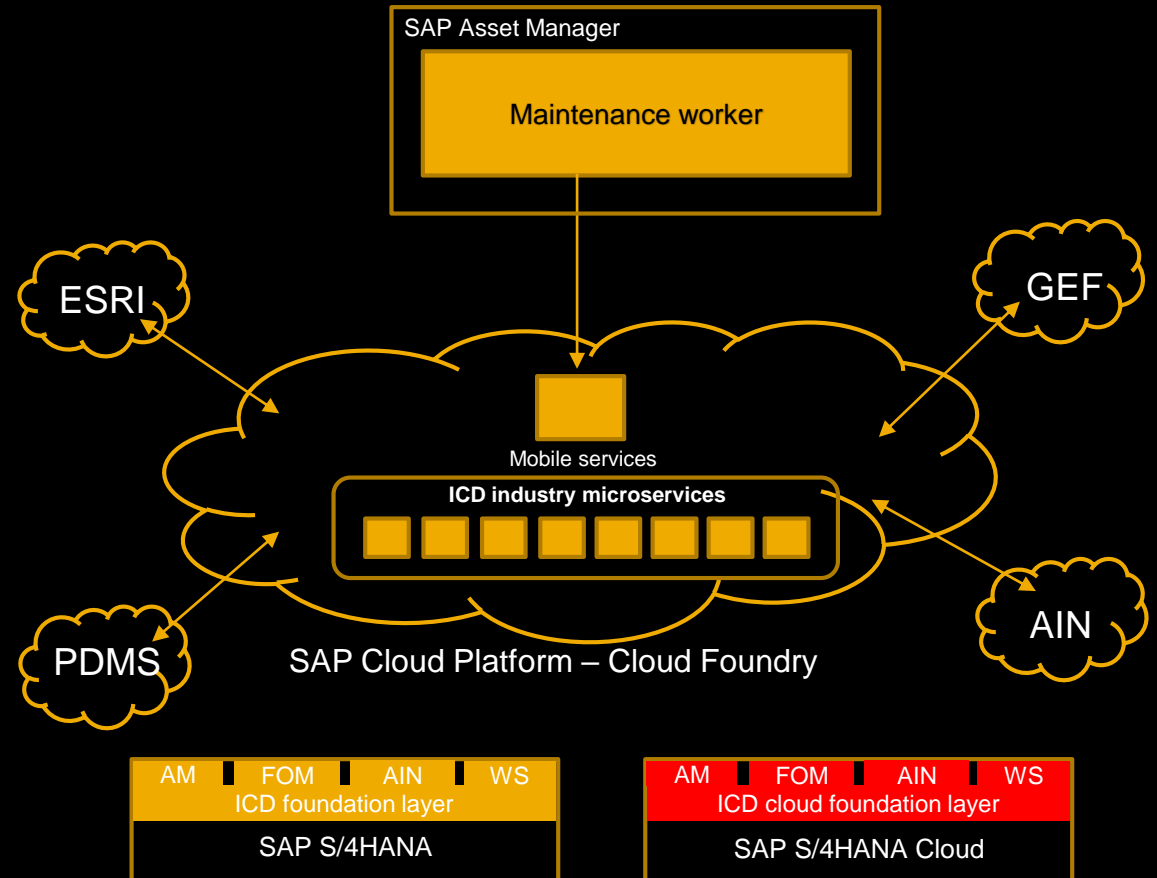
SAP Asset Manager

Maintenance worker

ESRI

GEF

Mobile services

ICD industry microservices

PDMS

AIN

SAP Cloud Platform – Cloud Foundry

AM FOM AIN WS
ICD foundation layer
SAP S/4HANA

AM FOM AIN WS
ICD cloud foundation layer
SAP S/4HANA Cloud